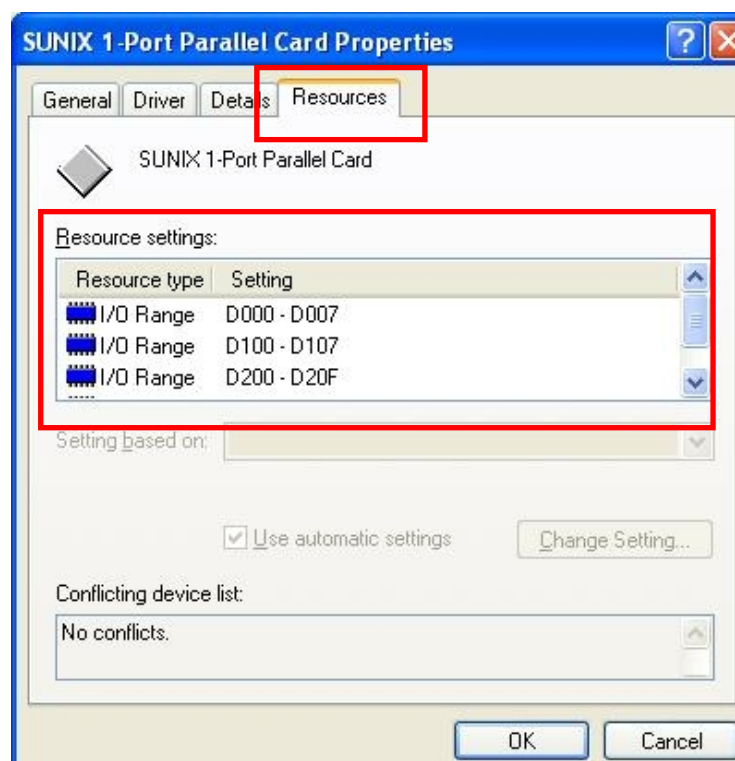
SUNIX 1-Port Parallel Card Properties

General | Driver | Details | Resources

SUNIX 1-Port Parallel Card

Resource settings:

| Resource type | Setting |
|---|---|
| I/O Range | D000 - D007 |
| I/O Range | D100 - D107 |
| I/O Range | D200 - D20F |

Setting based on:

Use automatic settings

Change Setting...

Conflicting device list:

No conflicts.

OK

Cancel